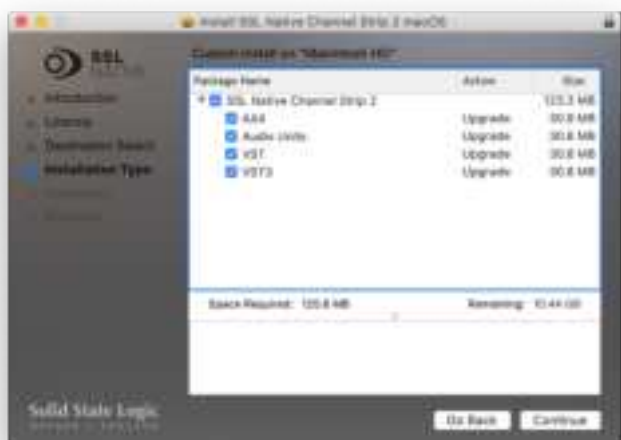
Install SSL Native Channel Strip 2 macOS

SSL

Introduction
License
Destination Select
Installation Type
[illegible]
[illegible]

Custom Install on "Macintosh HD"

| Package Name | Action | Size |
|---|---|---|
| SSL Native Channel Strip 2 | | 123.3 MB |
| AAX | Upgrade | 30.8 MB |
| Audio Units | Upgrade | 30.8 MB |
| VST | Upgrade | 30.8 MB |
| VST3 | Upgrade | 30.8 MB |

Space Required: 123.6 MB Remaining: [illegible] GB

Solid State Logic
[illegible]

Go Back Continue